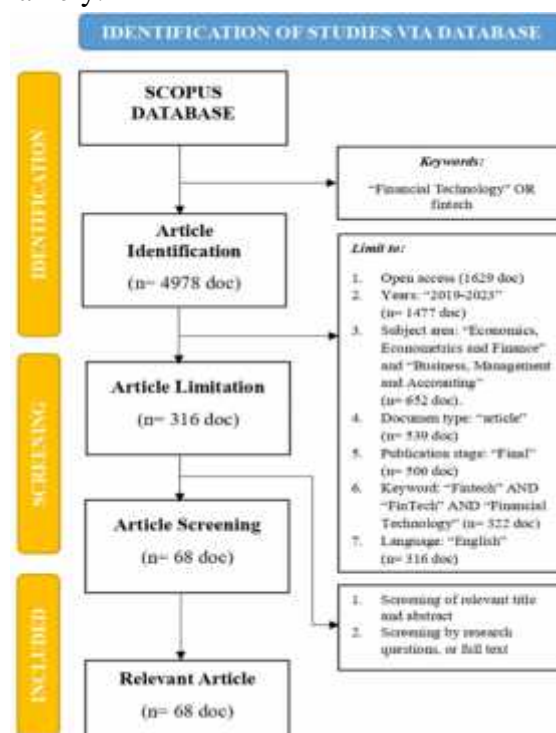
IDENTIFICATION OF STUDIES VIA DATABASE

IDENTIFICATION

SCOPUS DATABASE

Keywords:

"Financial Technology" OR fintech

Article Identification

(n= 4978 doc)

Limit to:

1. Open access (1629 doc)
2. Years: "2019-2023" (n= 1477 doc)
3. Subject area: "Economics, Econometrics and Finance" and "Business, Management and Accounting" (n= 652 doc).
4. Document type: "article" (n= 539 doc)
5. Publication stage: "Final" (n= 500 doc)
6. Keyword: "Fintech" AND "FinTech" AND "Financial Technology" (n= 322 doc)
7. Language: "English" (n= 316 doc)

SCREENING

Article Limitation

(n= 316 doc)

Article Screening

(n= 68 doc)

1. Screening of relevant title and abstract
2. Screening by research questions, or full text

INCLUDED

Relevant Article

(n= 68 doc)